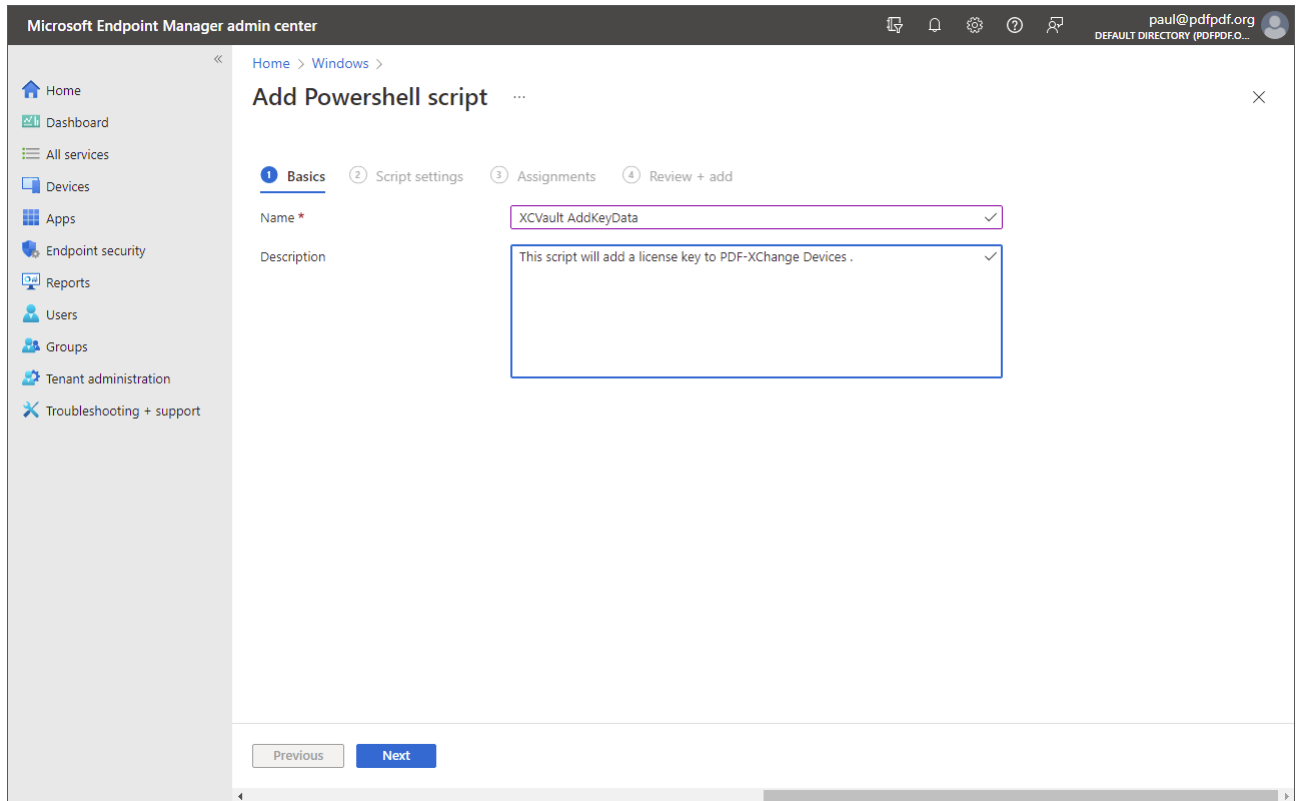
Microsoft Endpoint Manager admin center

paul@pdfpdf.org
DEFAULT DIRECTORY (PDFPDF.O...

«

Home
Dashboard
All services
Devices
Apps
Endpoint security
Reports
Users
Groups
Tenant administration
Troubleshooting + support

Home > Windows >

Add Powershell script ···

×

1 Basics 2 Script settings 3 Assignments 4 Review + add

Name *
XCVault AddKeyData

Description
This script will add a license key to PDF-XChange Devices .

Previous
Next